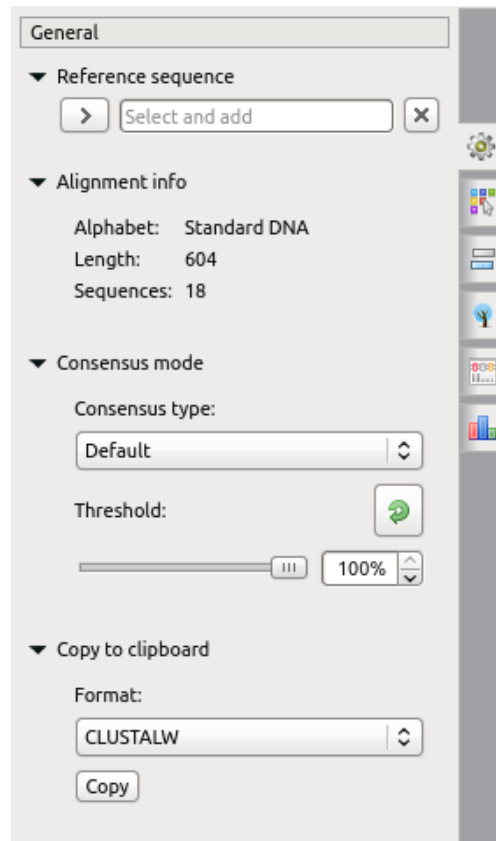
General

Reference sequence

Select and add

Alignment info

Alphabet: Standard DNA
Length: 604
Sequences: 18

Consensus mode

Consensus type:

Default

Threshold:

100%

Copy to clipboard

Format:

CLUSTALW

Copy